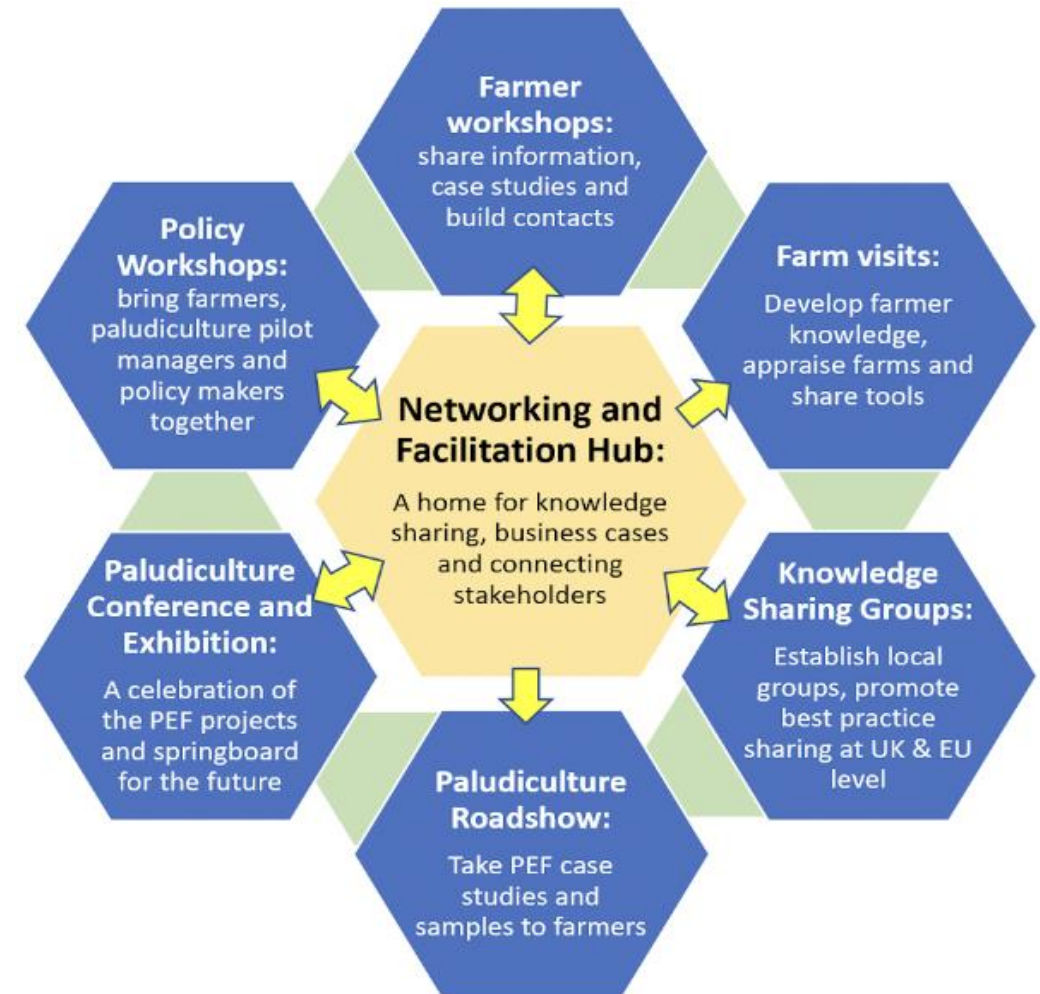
Farmer workshops:
share information, case studies and build contacts

Policy Workshops:
bring farmers, paludiculture pilot managers and policy makers together

Farm visits:
Develop farmer knowledge, appraise farms and share tools

Networking and Facilitation Hub:
A home for knowledge sharing, business cases and connecting stakeholders

Paludiculture Conference and Exhibition:
A celebration of the PEF projects and springboard for the future

Knowledge Sharing Groups:
Establish local groups, promote best practice sharing at UK & EU level

Paludiculture Roadshow:
Take PEF case studies and samples to farmers